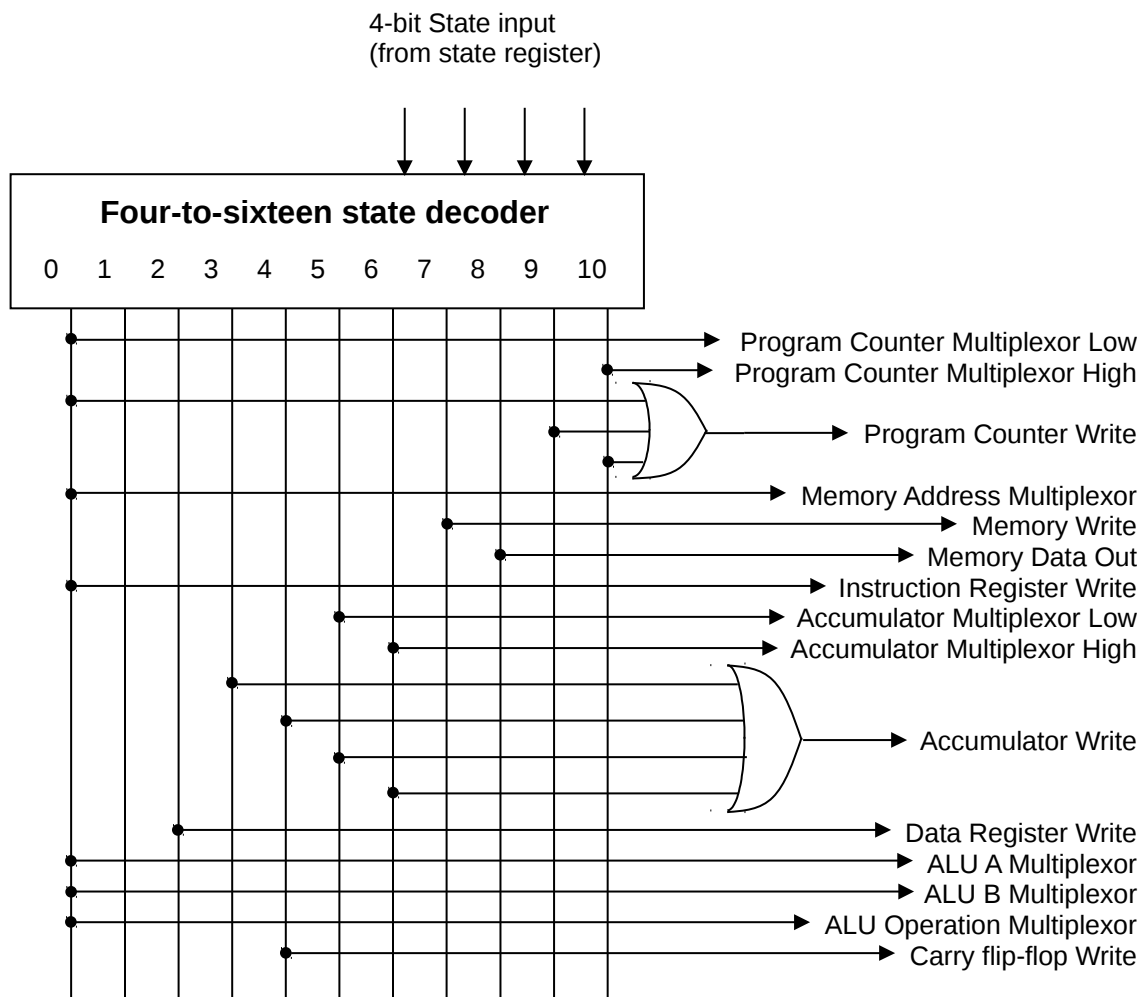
4-bit State input
(from state register)

Four-to-sixteen state decoder

0 1 2 3 4 5 6 7 8 9 10

Program Counter Multiplexor Low
Program Counter Multiplexor High
Program Counter Write
Memory Address Multiplexor
Memory Write
Memory Data Out
Instruction Register Write
Accumulator Multiplexor Low
Accumulator Multiplexor High
Accumulator Write
Data Register Write
ALU A Multiplexor
ALU B Multiplexor
ALU Operation Multiplexor
Carry flip-flop Write